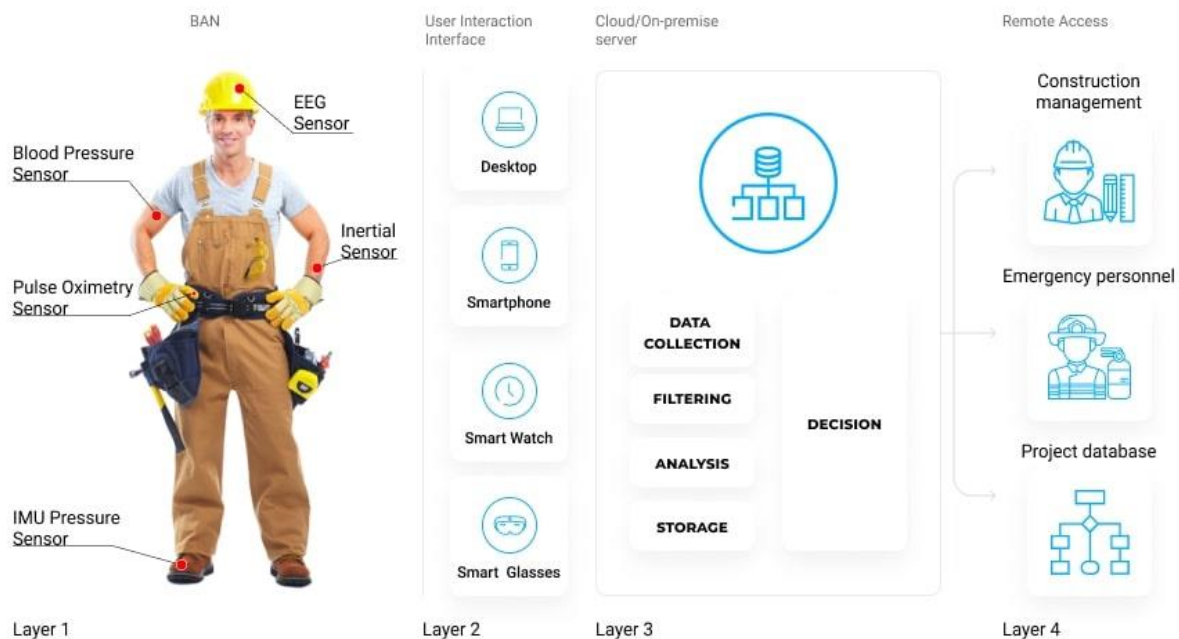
BAN

EEG Sensor

Blood Pressure Sensor

Inertial Sensor

Pulse Oximetry Sensor

IMU Pressure Sensor

Layer 1

User Interaction Interface

Desktop

Smartphone

Smart Watch

Smart Glasses

Layer 2

Cloud/On-premise server

DATA COLLECTION

FILTERING

ANALYSIS

STORAGE

DECISION

Layer 3

Remote Access

Construction management

Emergency personnel

Project database

Layer 4